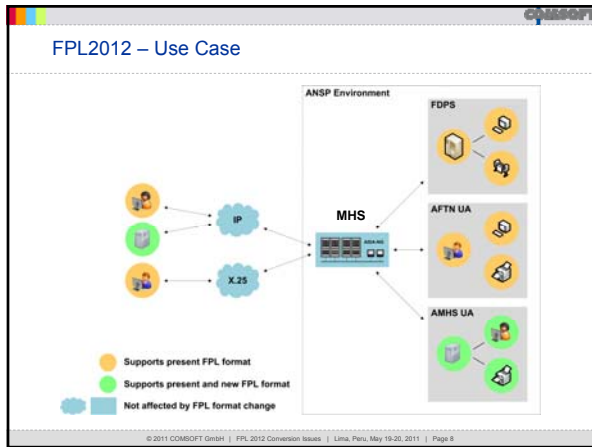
COMSOFT

FPL2012 – Use Case

ANSP Environment

FDPS

IP

MHS

AFTN UA

X.25

AMHS UA

Supports present FPL format

Supports present and new FPL format

Not affected by FPL format change

© 2011 COMSOFT GmbH | FPL 2012 Conversion Issues | Lima, Peru, May 19-20, 2011 | Page 8